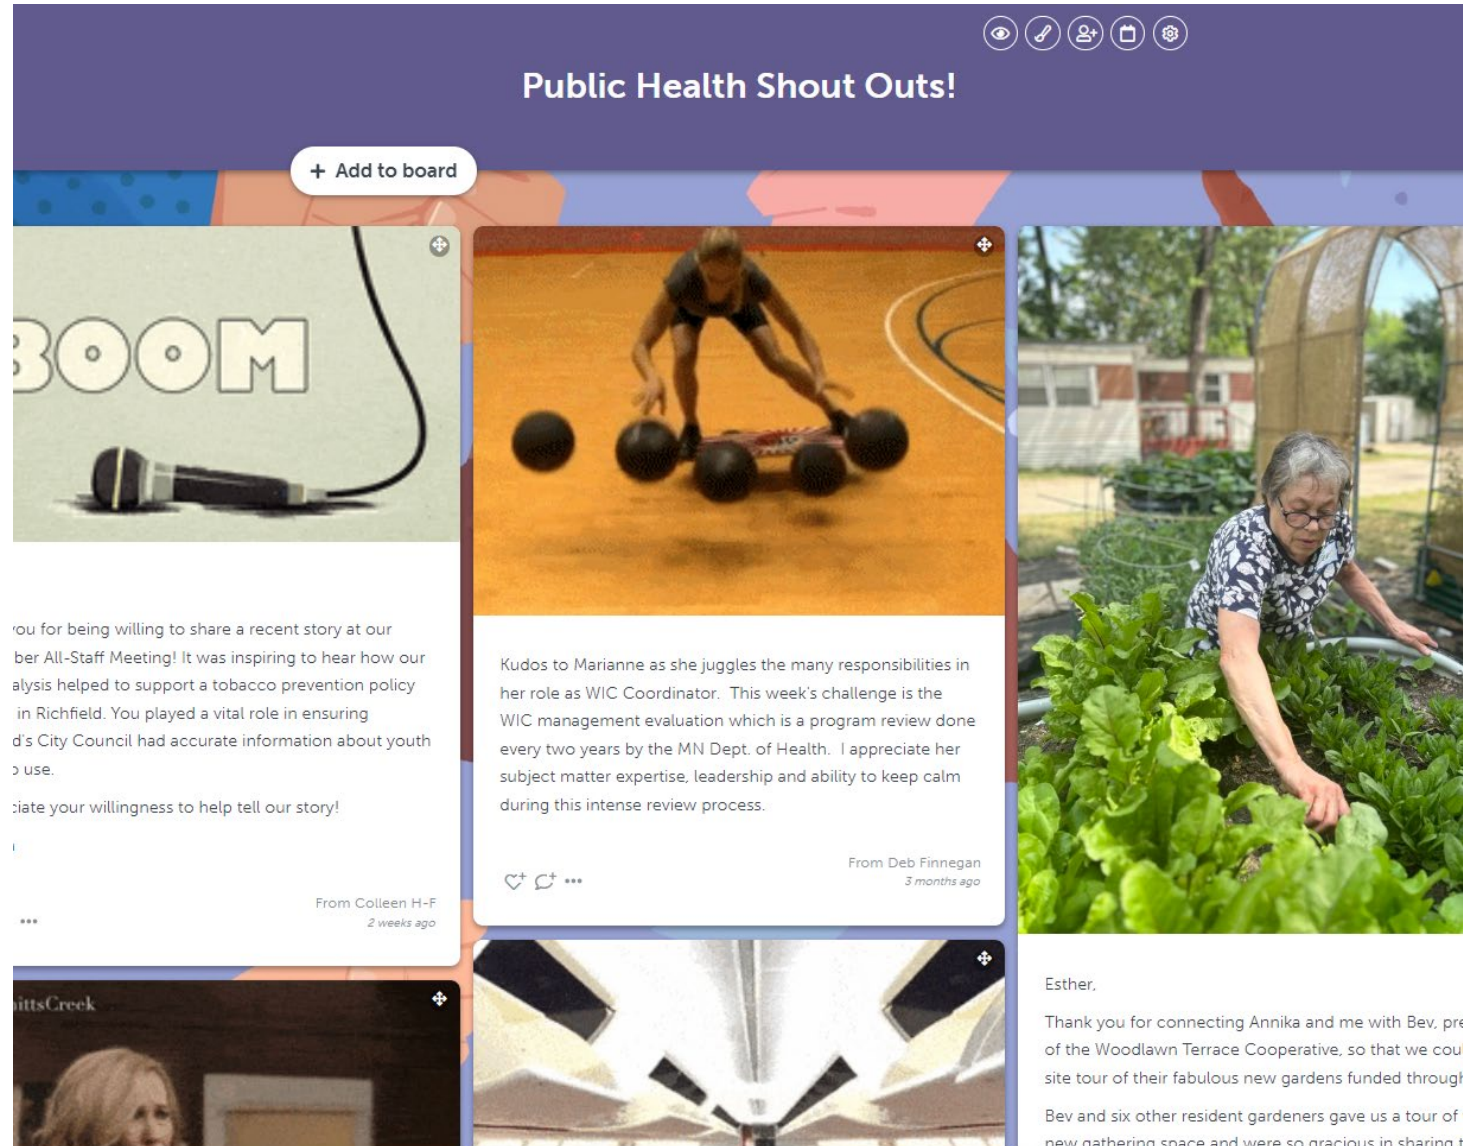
Public Health Shout Outs!

+ Add to board

BOOM

ou for being willing to share a recent story at our ber All-Staff Meeting! It was inspiring to hear how our alysis helped to support a tobacco prevention policy in Richfield. You played a vital role in ensuring d's City Council had accurate information about youth use.

ciate your willingness to help tell our story!

From Colleen H-F
2 weeks ago

Kudos to Marianne as she juggles the many responsibilities in her role as WIC Coordinator. This week's challenge is the WIC management evaluation which is a program review done every two years by the MN Dept. of Health. I appreciate her subject matter expertise, leadership and ability to keep calm during this intense review process.

From Deb Finnegan
3 months ago

Esther,

Thank you for connecting Annika and me with Bev, pre of the Woodlawn Terrace Cooperative, so that we cou site tour of their fabulous new gardens funded throug

Bev and six other resident gardeners gave us a tour of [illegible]

ittsCreek